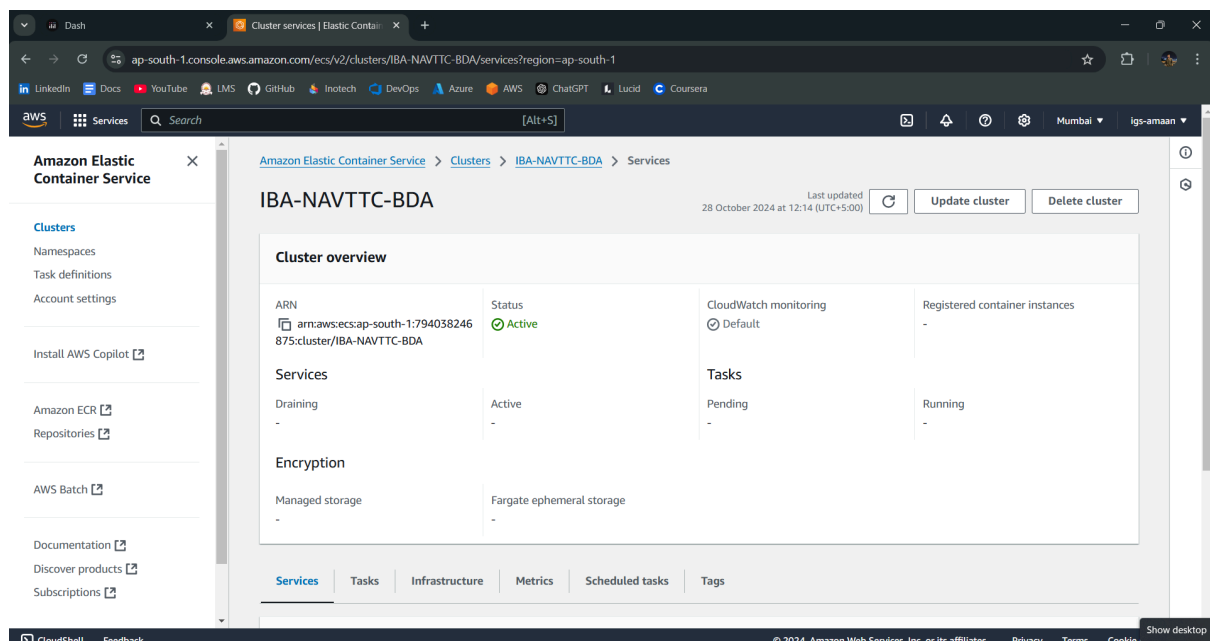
Dash

Cluster services | Elastic Contai

ap-south-1.console.aws.amazon.com/ecs/v2/clusters/IBA-NAVTTC-BDA/services?region=ap-south-1

LinkedIn Docs YouTube LMS GitHub Inotech DevOps Azure AWS ChatGPT Lucid Coursera

aws Services Search [Alt+S] Mumbai ▼ igs-amaan ▼

Amazon Elastic Container Service

Clusters
Namespaces
Task definitions
Account settings

Install AWS Copilot

Amazon ECR
Repositories

AWS Batch

Documentation
Discover products
Subscriptions

Amazon Elastic Container Service > Clusters > IBA-NAVTTC-BDA > Services

IBA-NAVTTC-BDA

Last updated
28 October 2024 at 12:14 (UTC+5:00)

Update cluster Delete cluster

Cluster overview

ARN
arn:aws:ecs:ap-south-1:794038246875:cluster/IBA-NAVTTC-BDA

Status
Active

CloudWatch monitoring
Default

Registered container instances
-

Services

Draining
-

Active
-

Tasks

Pending
-

Running
-

Encryption

Managed storage
-

Fargate ephemeral storage
-

Services Tasks Infrastructure Metrics Scheduled tasks Tags

CloudShell Feedback © 2024, Amazon Web Services, Inc. or its affiliates. Privacy Terms Cookie

Show desktop